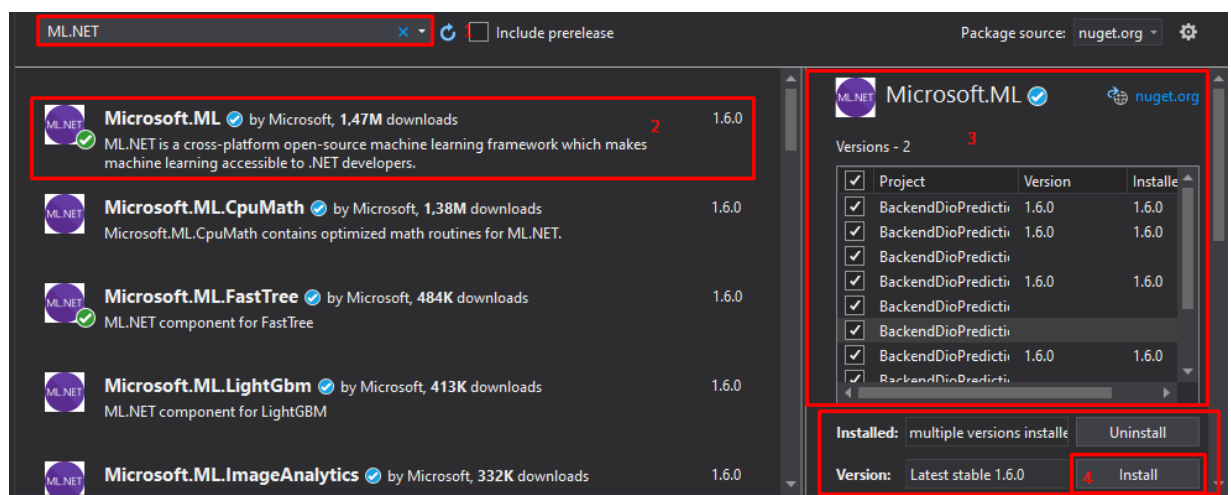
ML.NET

1

Include prerelease

Package source: nuget.org

ML.NET

Microsoft.ML by Microsoft, 1,47M downloads
ML.NET is a cross-platform open-source machine learning framework which makes machine learning accessible to .NET developers.

1.6.0

2

ML.NET

Microsoft.ML.CpuMath by Microsoft, 1,38M downloads
Microsoft.ML.CpuMath contains optimized math routines for ML.NET.

1.6.0

ML.NET

Microsoft.ML.FastTree by Microsoft, 484K downloads
ML.NET component for FastTree

1.6.0

ML.NET

Microsoft.ML.LightGbm by Microsoft, 413K downloads
ML.NET component for LightGBM

1.6.0

ML.NET

Microsoft.ML.ImageAnalytics by Microsoft, 332K downloads

1.6.0

ML.NET

Microsoft.ML

nuget.org

Versions - 2

3

| | Project | Version | Installe |
|---|---|---|---|
| ✓ | BackendDioPredicti | 1.6.0 | 1.6.0 |
| ✓ | BackendDioPredicti | 1.6.0 | 1.6.0 |
| ✓ | BackendDioPredicti | | |
| ✓ | BackendDioPredicti | 1.6.0 | 1.6.0 |
| ✓ | BackendDioPredicti | | |
| ✓ | BackendDioPredicti | | |
| ✓ | BackendDioPredicti | 1.6.0 | 1.6.0 |
| ✓ | BackendDioPredicti | | |

Installed: multiple versions installe

Uninstall

Version: Latest stable 1.6.0

4

Install